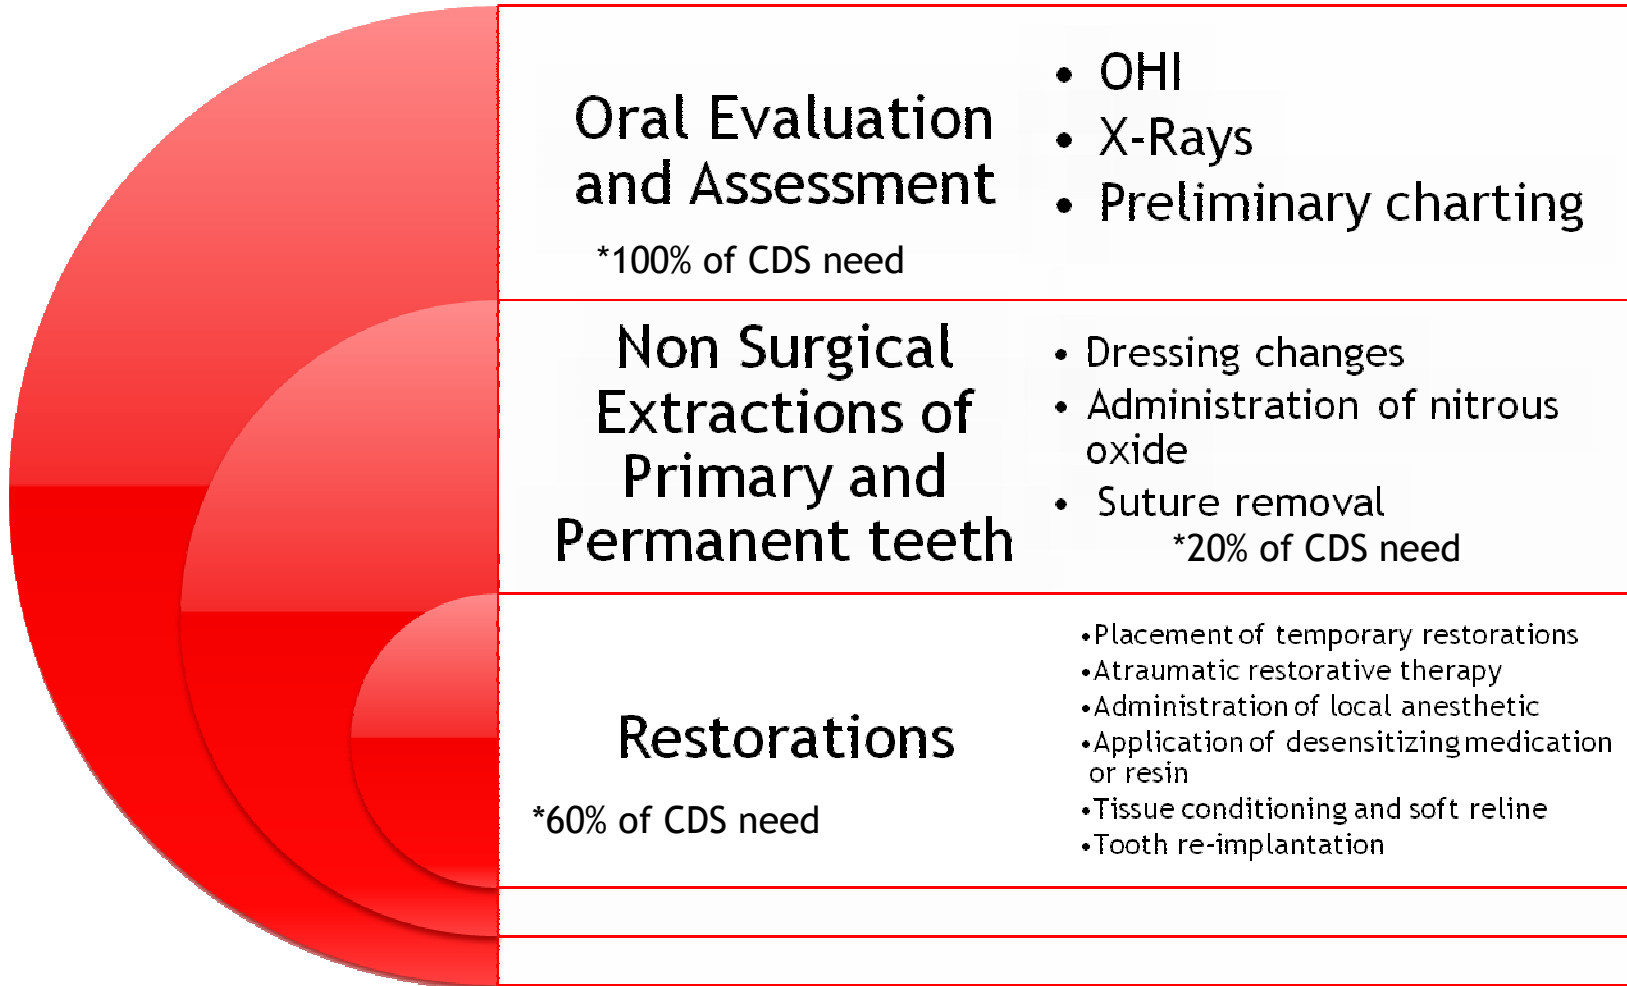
Oral Evaluation and Assessment

*100% of CDS need

- OHI
- X-Rays
- Preliminary charting

Non Surgical Extractions of Primary and Permanent teeth

- Dressing changes
- Administration of nitrous oxide
- Suture removal

*20% of CDS need

Restorations

*60% of CDS need

- Placement of temporary restorations
- Atraumatic restorative therapy
- Administration of local anesthetic
- Application of desensitizing medication or resin
- Tissue conditioning and soft reline
- Tooth re-implantation